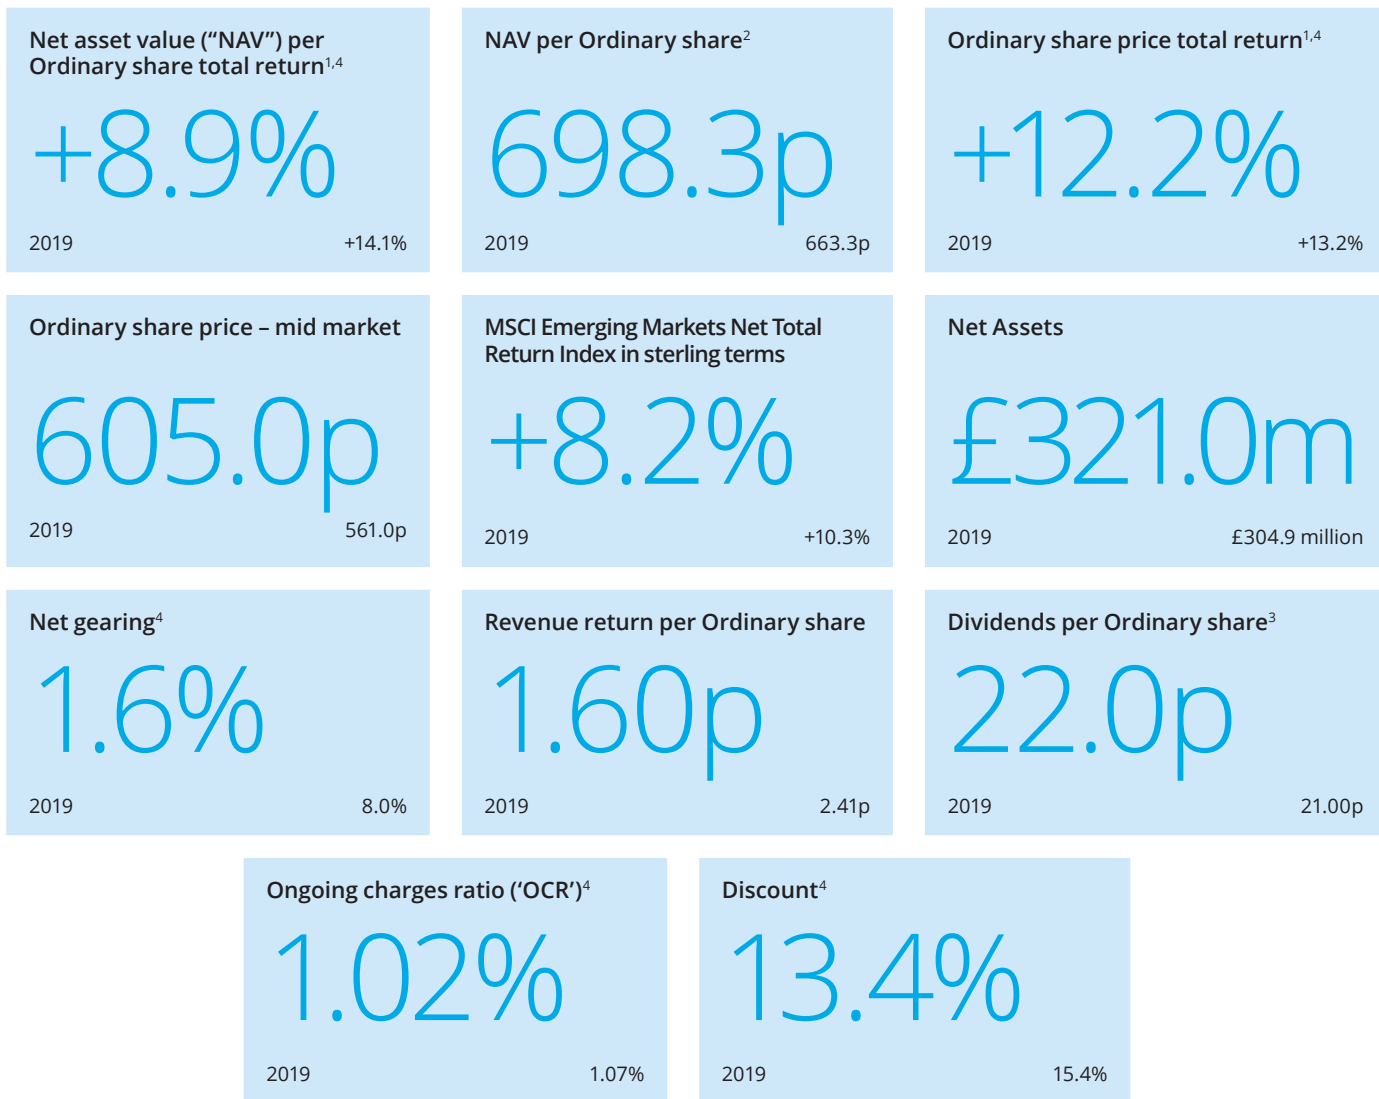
Net asset value (“NAV”) per Ordinary share total return$^{1,4}$

+8.9%

2019 +14.1%

NAV per Ordinary share$^{2}$

698.3p

2019 663.3p

Ordinary share price total return$^{1,4}$

+12.2%

2019 +13.2%

Ordinary share price – mid market

605.0p

2019 561.0p

MSCI Emerging Markets Net Total Return Index in sterling terms

+8.2%

2019 +10.3%

Net Assets

£321.0m

2019 £304.9 million

Net gearing$^{4}$

1.6%

2019 8.0%

Revenue return per Ordinary share

1.60p

2019 2.41p

Dividends per Ordinary share$^{3}$

22.0p

2019 21.00p

Ongoing charges ratio (‘OCR’)$^{4}$

1.02%

2019 1.07%

Discount$^{4}$

13.4%

2019 15.4%